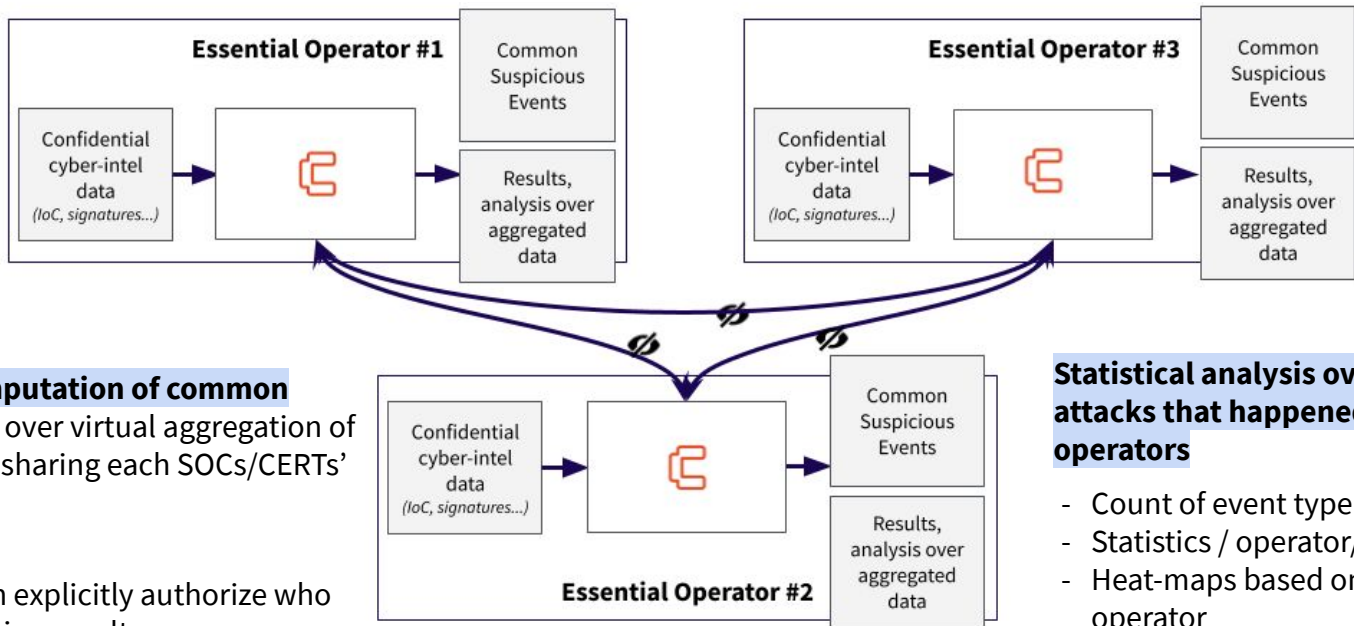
Essential Operator #1

Common Suspicious Events

Confidential cyber-intel data (IoC, signatures...)

Results, analysis over aggregated data

Essential Operator #3

Common Suspicious Events

Confidential cyber-intel data (IoC, signatures...)

Results, analysis over aggregated data

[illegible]putation of common

over virtual aggregation of sharing each SOCs/CERTs'

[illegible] explicitly authorize who

Common Suspicious Events

Confidential cyber-intel data (IoC, signatures...)

Results, analysis over aggregated data

Essential Operator #2

Statistical analysis ov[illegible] attacks that happene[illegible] operators

- Count of event type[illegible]
- Statistics / operator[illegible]
- Heat-maps based o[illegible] operator